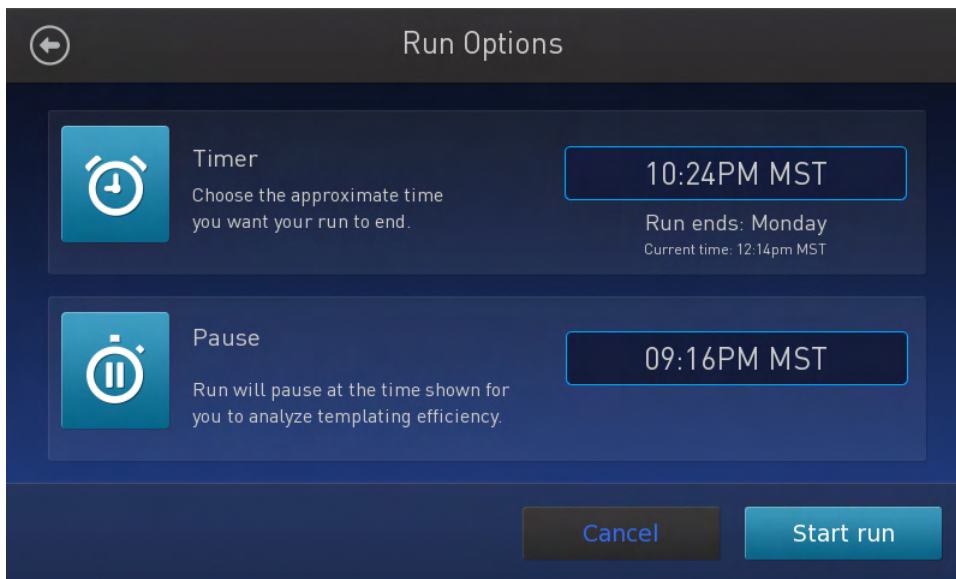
Run Options

Timer
Choose the approximate time you want your run to end.

10:24PM MST
Run ends: Monday
Current time: 12:14pm MST

Pause
Run will pause at the time shown for you to analyze templating efficiency.

09:16PM MST

Cancel
Start run